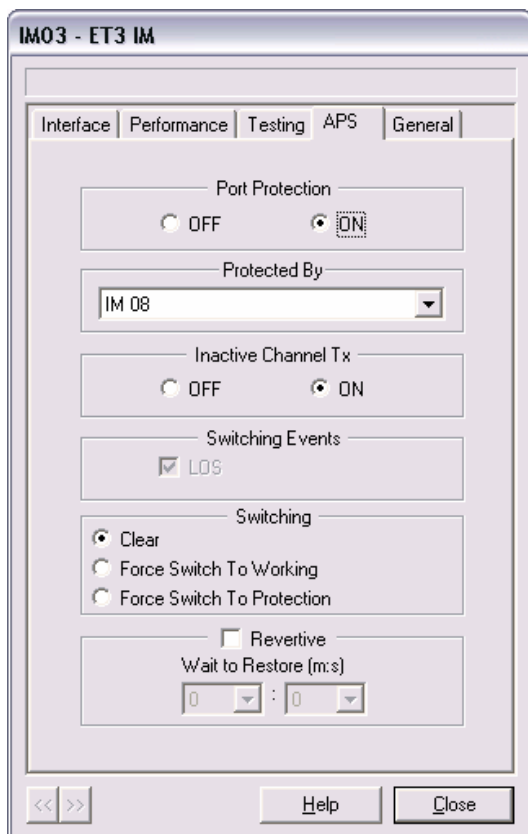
IM03 - ET3 IM

Interface | Performance | Testing | APS | General

Port Protection
OFF ON

Protected By
IM 08

Inactive Channel Tx
OFF ON

Switching Events
LOS

Switching
Clear
Force Switch To Working
Force Switch To Protection

Revertive
Wait to Restore (m:s)
0 : 0

<< >> Help Close